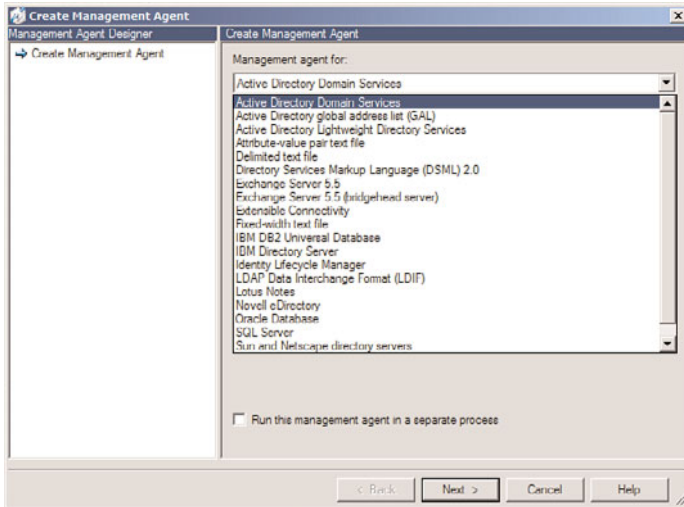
Create Management Agent

Management Agent Designer

Create Management Agent

Create Management Agent

Management agent for:

Active Directory Domain Services

Active Directory Domain Services
Active Directory global address list (GAL)
Active Directory Lightweight Directory Services
Attribute-value pair text file
Delimited text file
Directory Services Markup Language (DSML) 2.0
Exchange Server 5.5
Exchange Server 5.5 (bridgehead server)
Extensible Connectivity
Fixed-width text file
IBM DB2 Universal Database
IBM Directory Server
Identity Lifecycle Manager
LDAP Data Interchange Format (LDIF)
Lotus Notes
Novell eDirectory
Oracle Database
SQL Server
Sun and Netscape directory servers

Run this management agent in a separate process

< Back

Next >

Cancel

Help